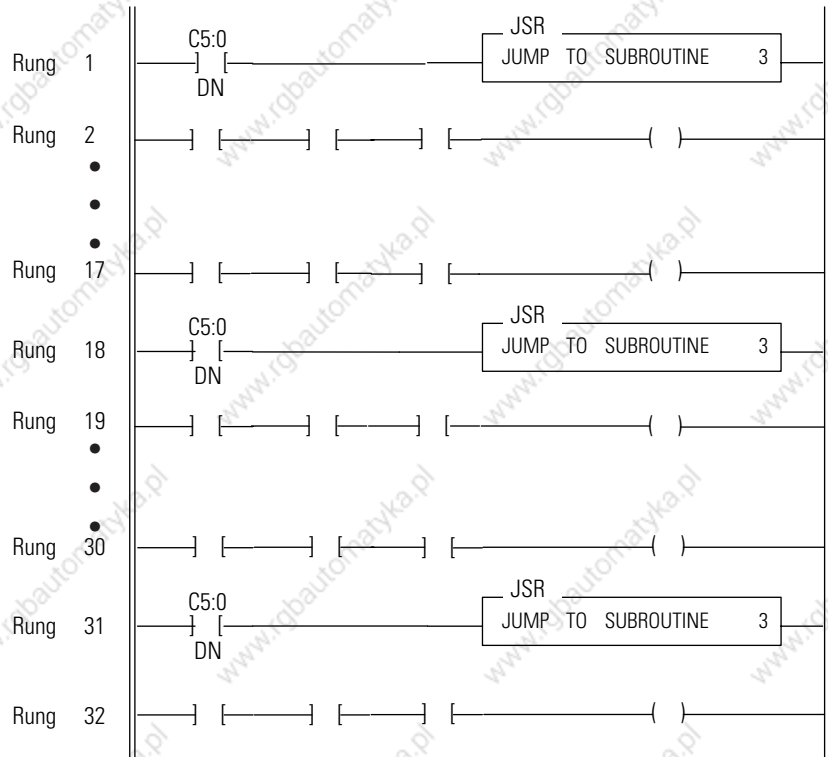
Rung 1 C5:0 ] [ DN JSR JUMP TO SUBROUTINE 3

Rung 2

•
•
•

Rung 17

Rung 18 C5:0 ] [ DN JSR JUMP TO SUBROUTINE 3

Rung 19

•
•
•

Rung 30

Rung 31 C5:0 ] [ DN JSR JUMP TO SUBROUTINE 3

Rung 32

www.rgbautomatyka.pl